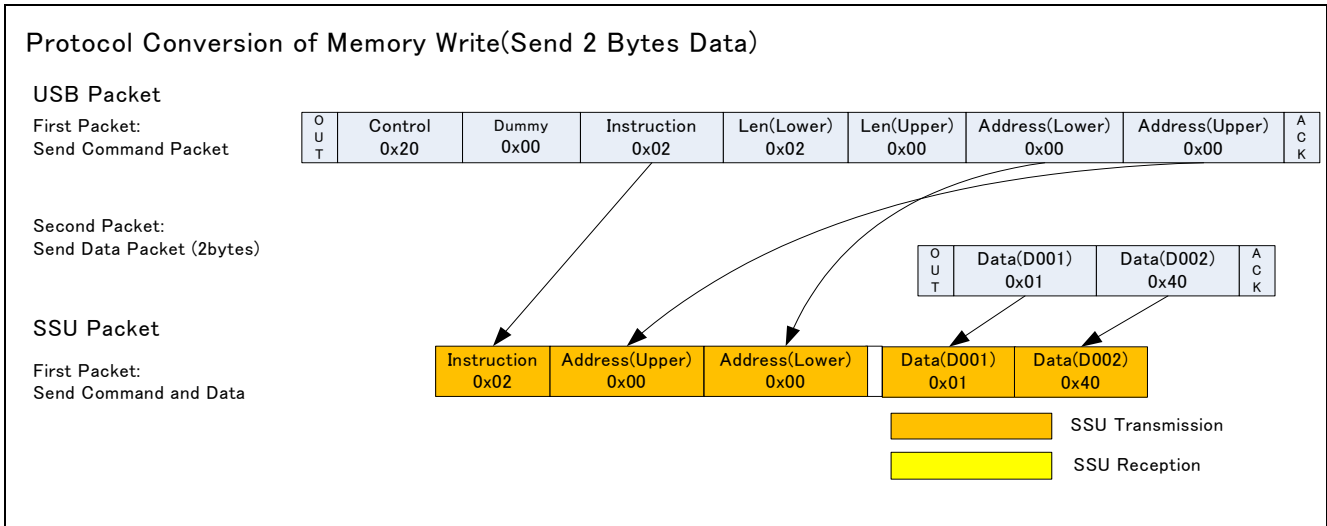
Protocol Conversion of Memory Write(Send 2 Bytes Data)

USB Packet

First Packet:
Send Command Packet

| O U T | Control 0x20 | Dummy 0x00 | Instruction 0x02 | Len(Lower) 0x02 | Len(Upper) 0x00 | Address(Lower) 0x00 | Address(Upper) 0x00 | A C K |
|---|---|---|---|---|---|---|---|---|

Second Packet:
Send Data Packet (2bytes)

| O U T | Data(D001) 0x01 | Data(D002) 0x40 | A C K |
|---|---|---|---|

SSU Packet

First Packet:
Send Command and Data

| Instruction 0x02 | Address(Upper) 0x00 | Address(Lower) 0x00 | | Data(D001) 0x01 | Data(D002) 0x40 |
|---|---|---|---|---|---|

SSU Transmission

SSU Reception